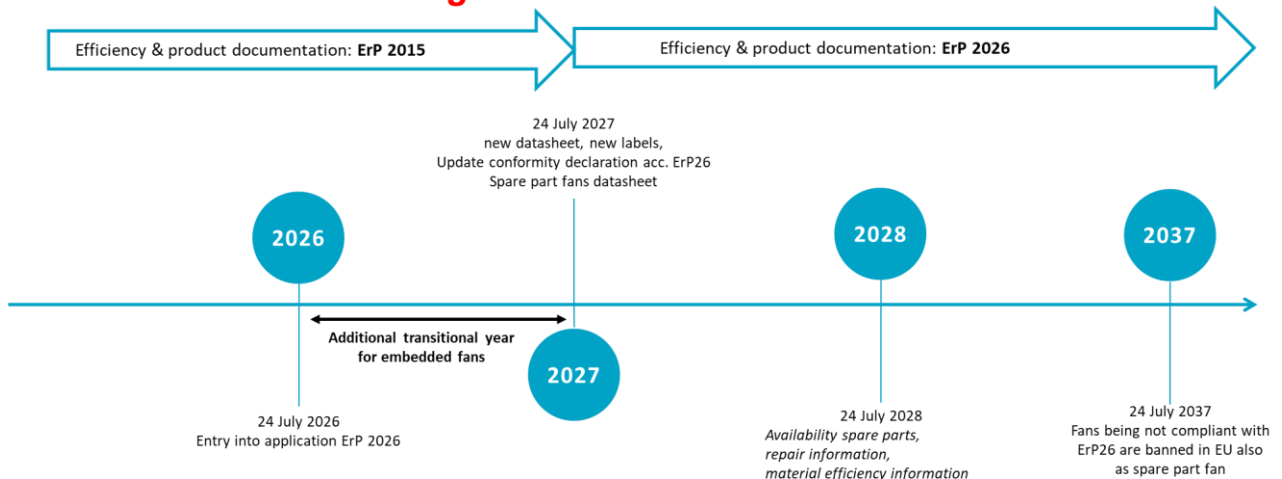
Efficiency & product documentation: ErP 2015

Efficiency & product documentation: ErP 2026

24 July 2027
new datasheet, new labels,
Update conformity declaration acc. ErP26
Spare part fans datasheet

2026

2028

2037

Additional transitional year for embedded fans

2027

24 July 2026
Entry into application ErP 2026

24 July 2028
Availability spare parts,
repair information,
material efficiency information

24 July 2037
Fans being not compliant with ErP26 are banned in EU also as spare part fan